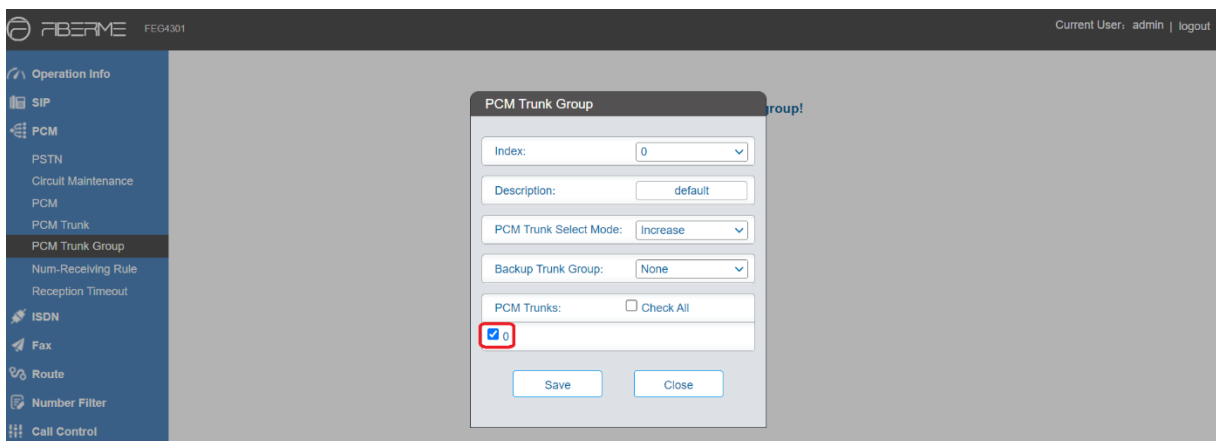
FIBERME FEG4301

Current User: admin | logout

Operation Info
SIP
PCM
PSTN
Circuit Maintenance
PCM
PCM Trunk
PCM Trunk Group
Num-Receiving Rule
Reception Timeout
ISDN
Fax
Route
Number Filter
Call Control

roup!

PCM Trunk Group

Index: 0

Description: default

PCM Trunk Select Mode: Increase

Backup Trunk Group: None

PCM Trunks: Check All

0

Save Close